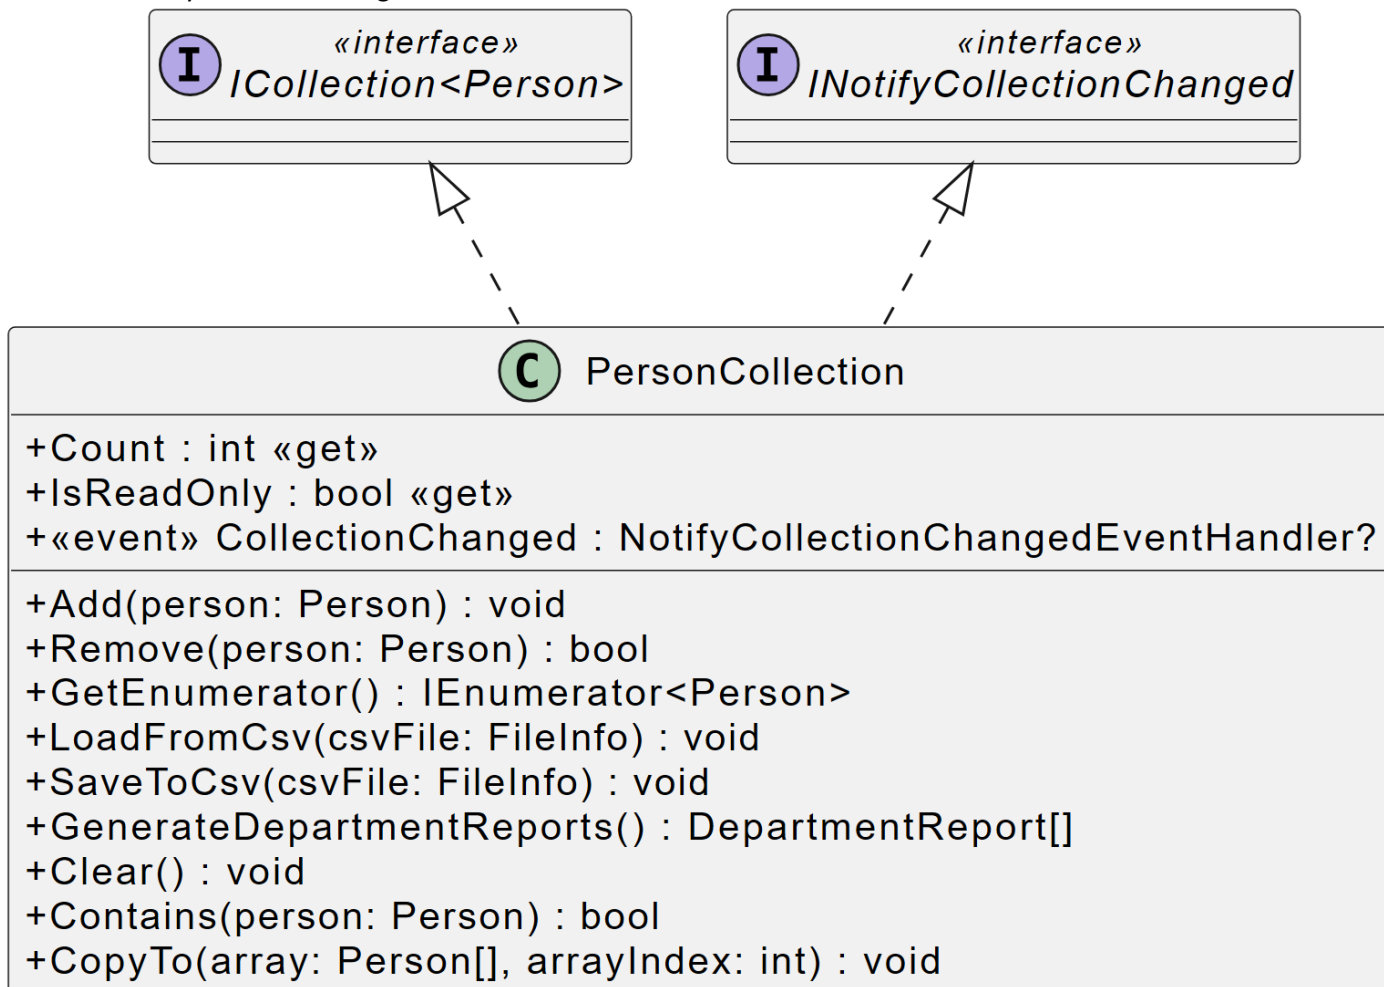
I
«interface»
ICollection<Person>

I
«interface»
INotifyCollectionChanged

C
PersonCollection

+Count : int «get»
+IsReadOnly : bool «get»
+«event» CollectionChanged : NotifyCollectionChangedEventHandler?

+Add(person: Person) : void
+Remove(person: Person) : bool
+GetEnumerator() : IEnumerator<Person>
+LoadFromCsv(csvFile: FileInfo) : void
+SaveToCsv(csvFile: FileInfo) : void
+GenerateDepartmentReports() : DepartmentReport[]
+Clear() : void
+Contains(person: Person) : bool
+CopyTo(array: Person[], arrayIndex: int) : void